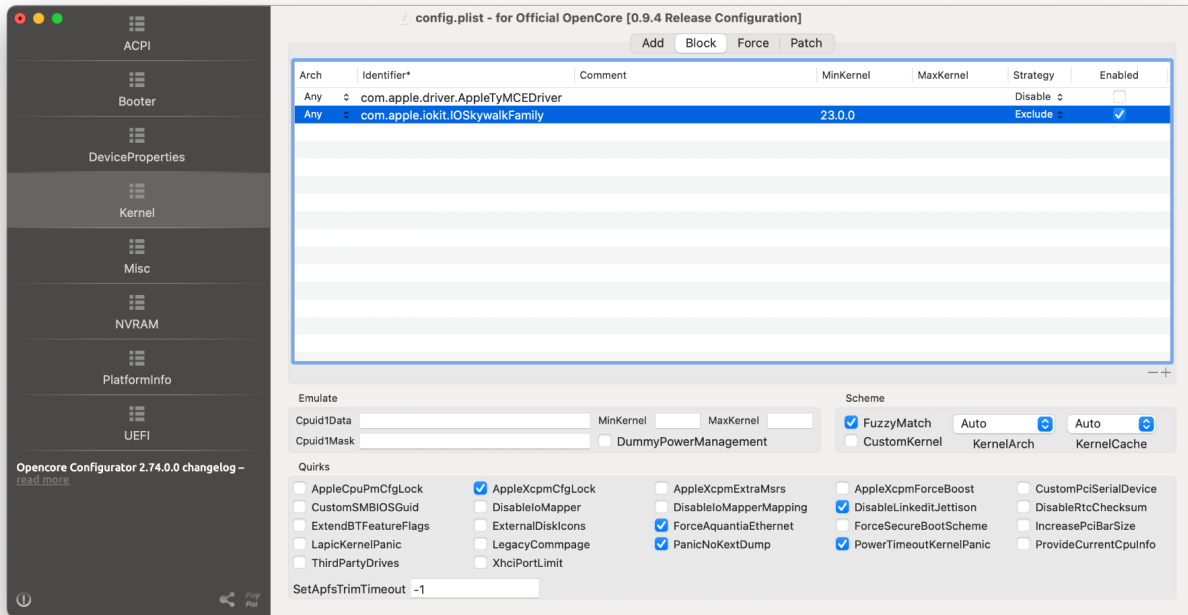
config.plist - for Official OpenCore [0.9.4 Release Configuration]

ACPI
Booter
DeviceProperties
Kernel
Misc
NVRAM
PlatformInfo
UEFI

Opencore Configurator 2.74.0.0 changelog – read more

Add Block Force Patch

| Arch | Identifier* | Comment | MinKernel | MaxKernel | Strategy | Enabled |
|---|---|---|---|---|---|---|
| Any | com.apple.driver.AppleTyMCEDriver | | | | Disable | |
| Any | com.apple.iokit.IOSkywalkFamily | | 23.0.0 | | Exclude | ✓ |

Emulate
Cpuid1Data
MinKernel
MaxKernel
Cpuid1Mask
DummyPowerManagement

Scheme
FuzzyMatch
Auto
Auto
CustomKernel
KernelArch
KernelCache

Quirks
AppleCpuPmCfgLock
AppleXcpmCfgLock
AppleXcpmExtraMsrs
AppleXcpmForceBoost
CustomPciSerialDevice
CustomSMBIOSGuid
DisableIoMapper
DisableIoMapperMapping
DisableLinkeditJettison
DisableRtcChecksum
ExtendBTFeatureFlags
ExternalDiskIcons
ForceAquantiaEthernet
ForceSecureBootScheme
IncreasePciBarSize
LapicKernelPanic
LegacyCommpage
PanicNoKextDump
PowerTimeoutKernelPanic
ProvideCurrentCpuInfo
ThirdPartyDrives
XhciPortLimit
SetApfsTrimTimeout -1

Pay Pal